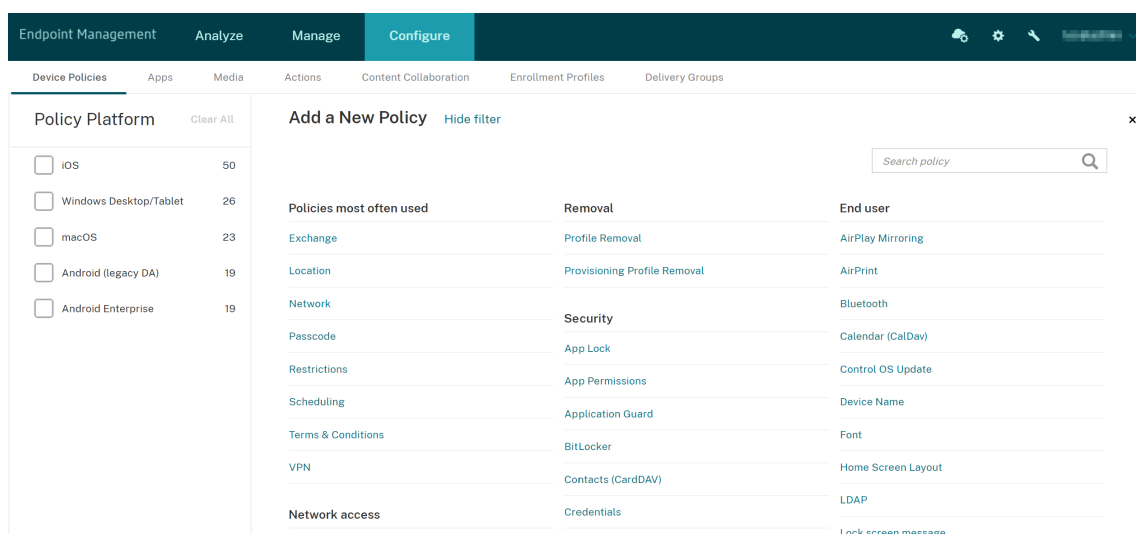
Endpoint Management Analyze Manage Configure

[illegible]

Device Policies Apps Media Actions Content Collaboration Enrollment Profiles Delivery Groups

Policy Platform Clear All

iOS 50
Windows Desktop/Tablet 26
macOS 23
Android (legacy DA) 19
Android Enterprise 19

Add a New Policy Hide filter

×

Search policy

Policies most often used
Exchange
Location
Network
Passcode
Restrictions
Scheduling
Terms & Conditions
VPN

Network access

Removal
Profile Removal
Provisioning Profile Removal

Security
App Lock
App Permissions
Application Guard
BitLocker
Contacts (CardDAV)
Credentials

End user
AirPlay Mirroring
AirPrint
Bluetooth
Calendar (CalDav)
Control OS Update
Device Name
Font
Home Screen Layout
LDAP
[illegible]